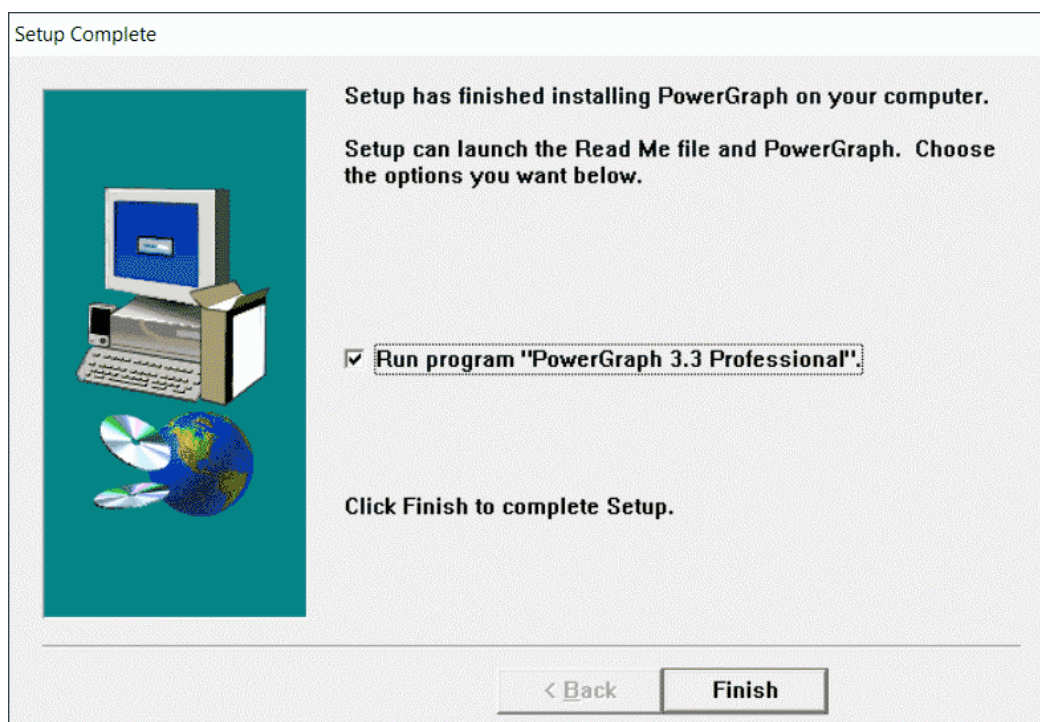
Setup Complete

Setup has finished installing PowerGraph on your computer.

Setup can launch the Read Me file and PowerGraph. Choose the options you want below.

☑ Run program "PowerGraph 3.3 Professional".

Click Finish to complete Setup.

< Back

Finish